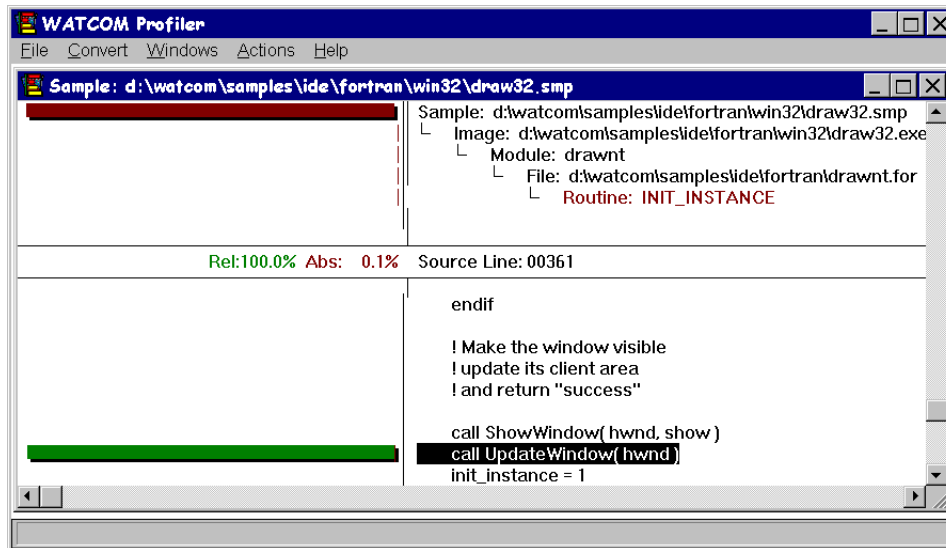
WATCOM Profiler

File Convert Windows Actions Help

Sample: d:\watcom\samples\ide\fortran\win32\draw32.smp

Sample: d:\watcom\samples\ide\fortran\win32\draw32.smp
Image: d:\watcom\samples\ide\fortran\win32\draw32.exe
Module: drawnt
File: d:\watcom\samples\ide\fortran\drawnt.for
Routine: INIT_INSTANCE

Rel:100.0% Abs: 0.1% Source Line: 00361

endif

! Make the window visible
! update its client area
! and return "success"

call ShowWindow( hwnd, show )
call UpdateWindow( hwnd )
init_instance = 1